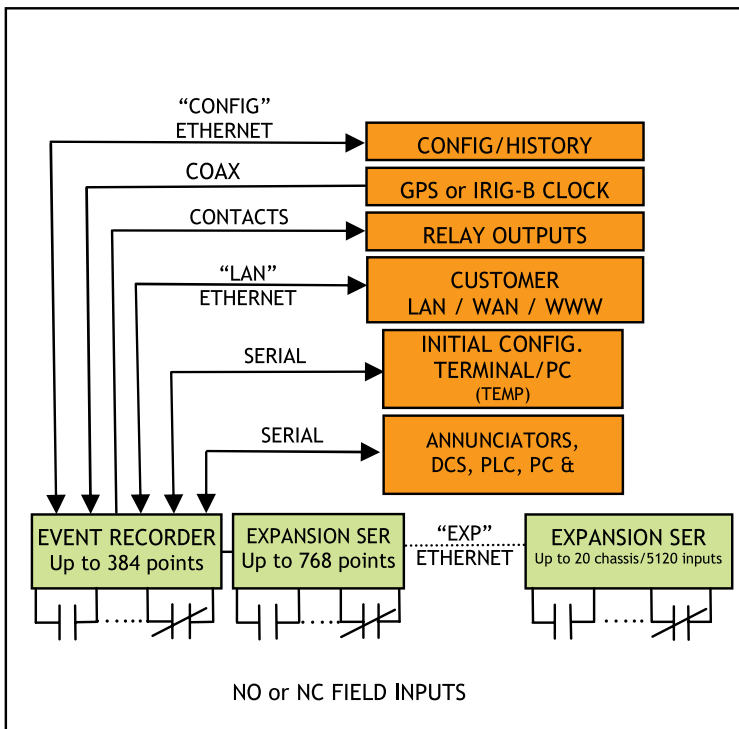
“CONFIG” ETHERNET

CONFIG/HISTORY

COAX

GPS or IRIG-B CLOCK

CONTACTS

RELAY OUTPUTS

“LAN” ETHERNET

CUSTOMER LAN / WAN / WWW

SERIAL

INITIAL CONFIG. TERMINAL/PC (TEMP)

SERIAL

ANNUNCIATORS, DCS, PLC, PC &

EVENT RECORDER Up to 384 points

EXPANSION SER Up to 768 points

“EXP” ETHERNET

EXPANSION SER Up to 20 chassis/5120 inputs

NO or NC FIELD INPUTS